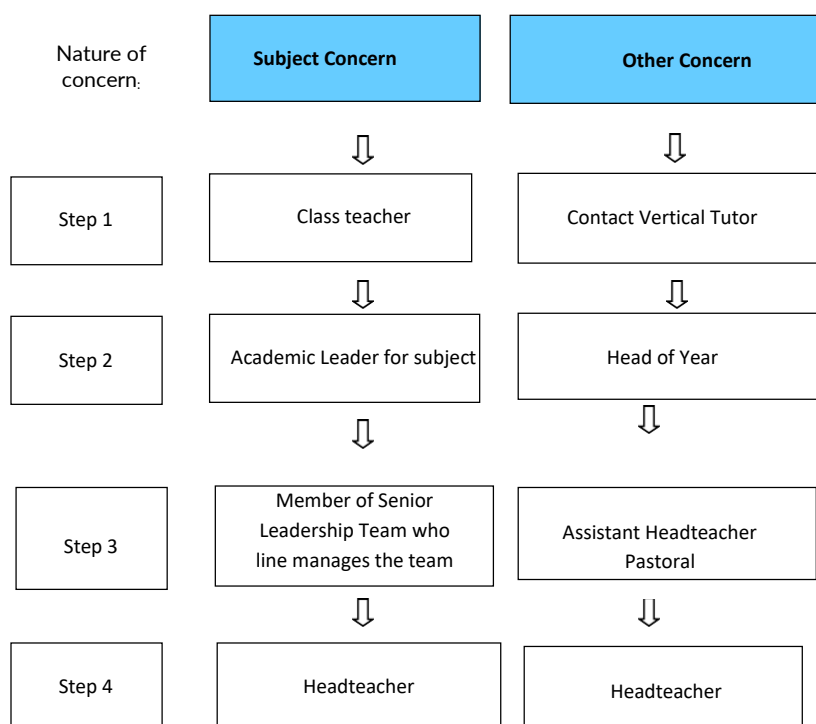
Nature of concern:

Subject Concern

Other Concern

Step 1

Class teacher

Contact Vertical Tutor

Step 2

Academic Leader for subject

Head of Year

Step 3

Member of Senior Leadership Team who line manages the team

Assistant Headteacher Pastoral

Step 4

Headteacher

Headteacher